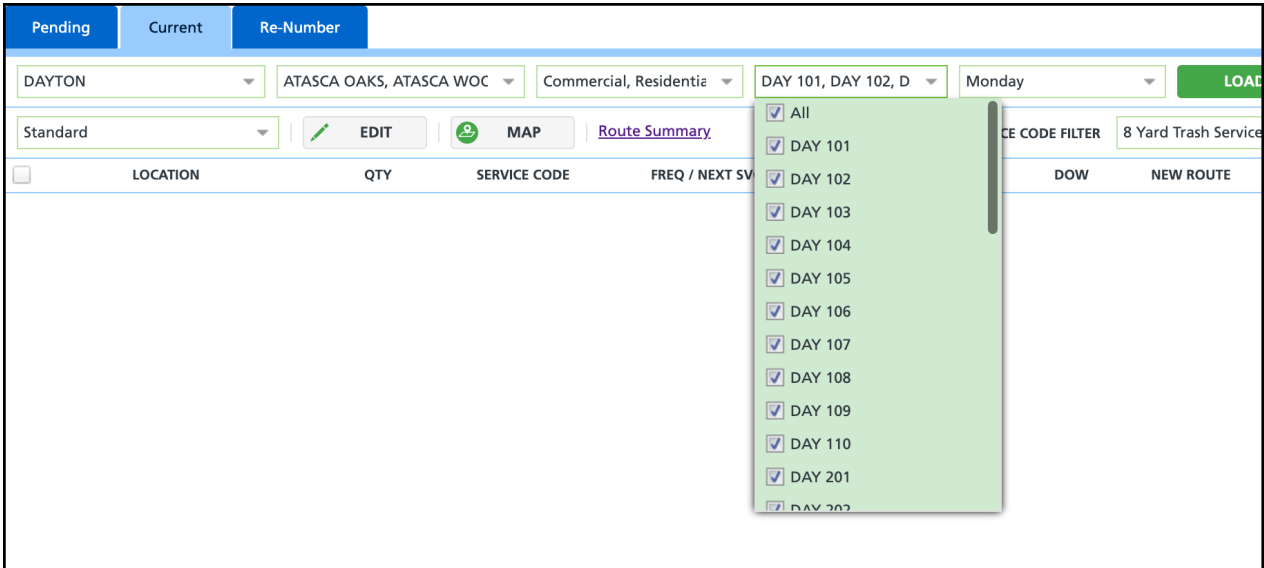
Pending Current Re-Number

DAYTON
ATASCA OAKS, ATASCA WOC
Commercial, Residentia
DAY 101, DAY 102, D
Monday
LOAD

Standard
EDIT
MAP
Route Summary
CE CODE FILTER
8 Yard Trash Service

LOCATION
QTY
SERVICE CODE
FREQ / NEXT SV
DOW
NEW ROUTE

All
DAY 101
DAY 102
DAY 103
DAY 104
DAY 105
DAY 106
DAY 107
DAY 108
DAY 109
DAY 110
DAY 201
DAY 202